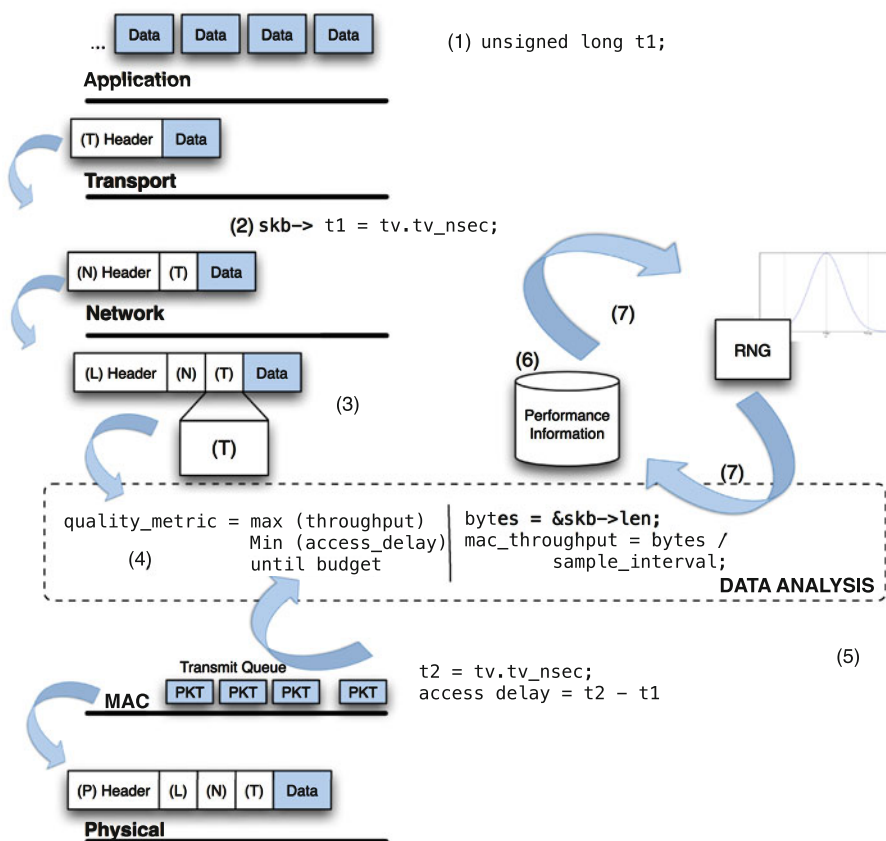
... Data Data Data Data

(1) unsigned long t1;

Application

(T) Header Data

Transport

(2) skb-> t1 = tv.tv_nsec;

(N) Header (T) Data

Network

(L) Header (N) (T) Data

(T)

(3)

(6)

Performance Information

(7)

RNG

(7)

quality_metric = max (throughput) Min (access_delay) until budget

(4)

bytes = &skb->len;
mac_throughput = bytes / sample_interval;

DATA ANALYSIS

Transmit Queue

PKT PKT PKT PKT

MAC

t2 = tv.tv_nsec;
access delay = t2 - t1

(5)

(P) Header (L) (N) (T) Data

Physical